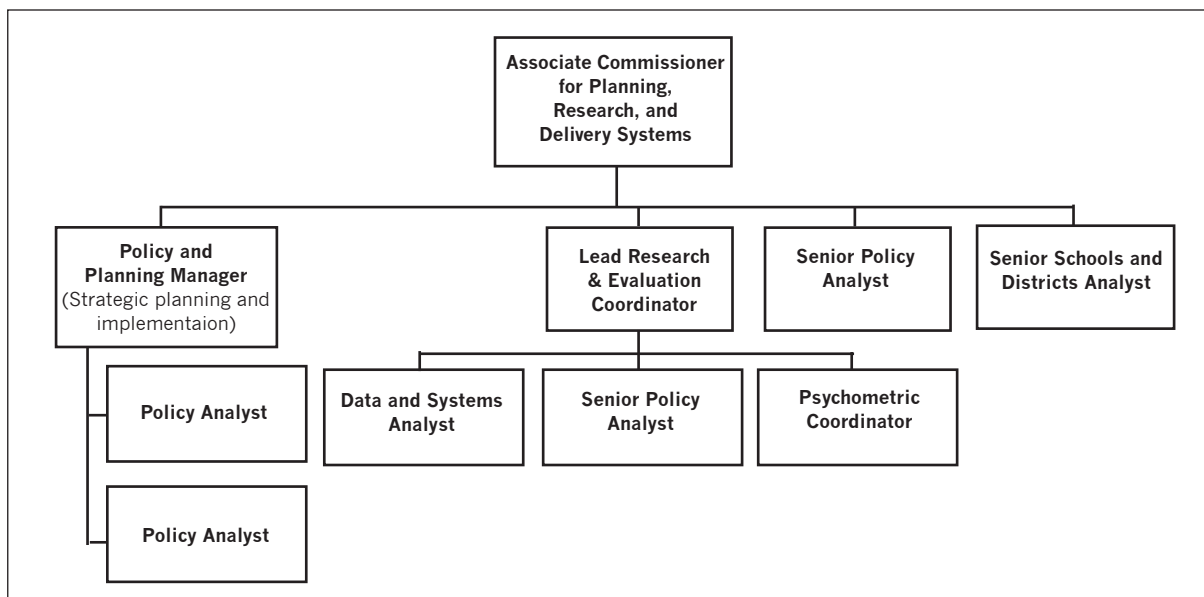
Associate Commissioner for Planning, Research, and Delivery Systems

Policy and Planning Manager (Strategic planning and implementaion)

Lead Research & Evaluation Coordinator

Senior Policy Analyst

Senior Schools and Districts Analyst

Policy Analyst

Policy Analyst

Data and Systems Analyst

Senior Policy Analyst

Psychometric Coordinator